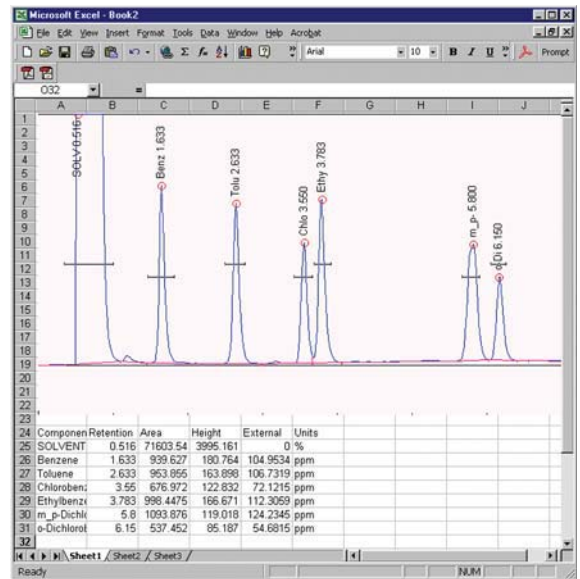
Microsoft Excel - Book2

File Edit View Insert Format Tools Data Window Help Acrobat

Arial 10 B I U Prompt

O32 =

A B C D E F G H I J

1
2
3
4
5
6
7
8
9
10
11
12
13
14
15
16
17
18
19
20
21
22
23

SOLV 0.516
Benz 1.633
Tolu 2.633
Chlo 3.550
Ethy 3.783
m_p- 5.800
o-Di 6.150

| 24 | Componen | Retention | Area | Height | External | Units |
|---|---|---|---|---|---|---|
| 25 | SOLVENT | 0.516 | 71603.54 | 3995.161 | 0 | % |
| 26 | Benzene | 1.633 | 939.627 | 180.764 | 104.9534 | ppm |
| 27 | Toluene | 2.633 | 953.855 | 163.898 | 106.7319 | ppm |
| 28 | Chlorobenz | 3.55 | 676.972 | 122.832 | 72.1215 | ppm |
| 29 | Ethylbenze | 3.783 | 998.4475 | 166.671 | 112.3059 | ppm |
| 30 | m_p-Dichl | 5.8 | 1093.876 | 119.018 | 124.2345 | ppm |
| 31 | o-Dichlorol | 6.15 | 537.452 | 85.187 | 54.6815 | ppm |
| 32 | | | | | | |

Sheet1 Sheet2 Sheet3

Ready NUM